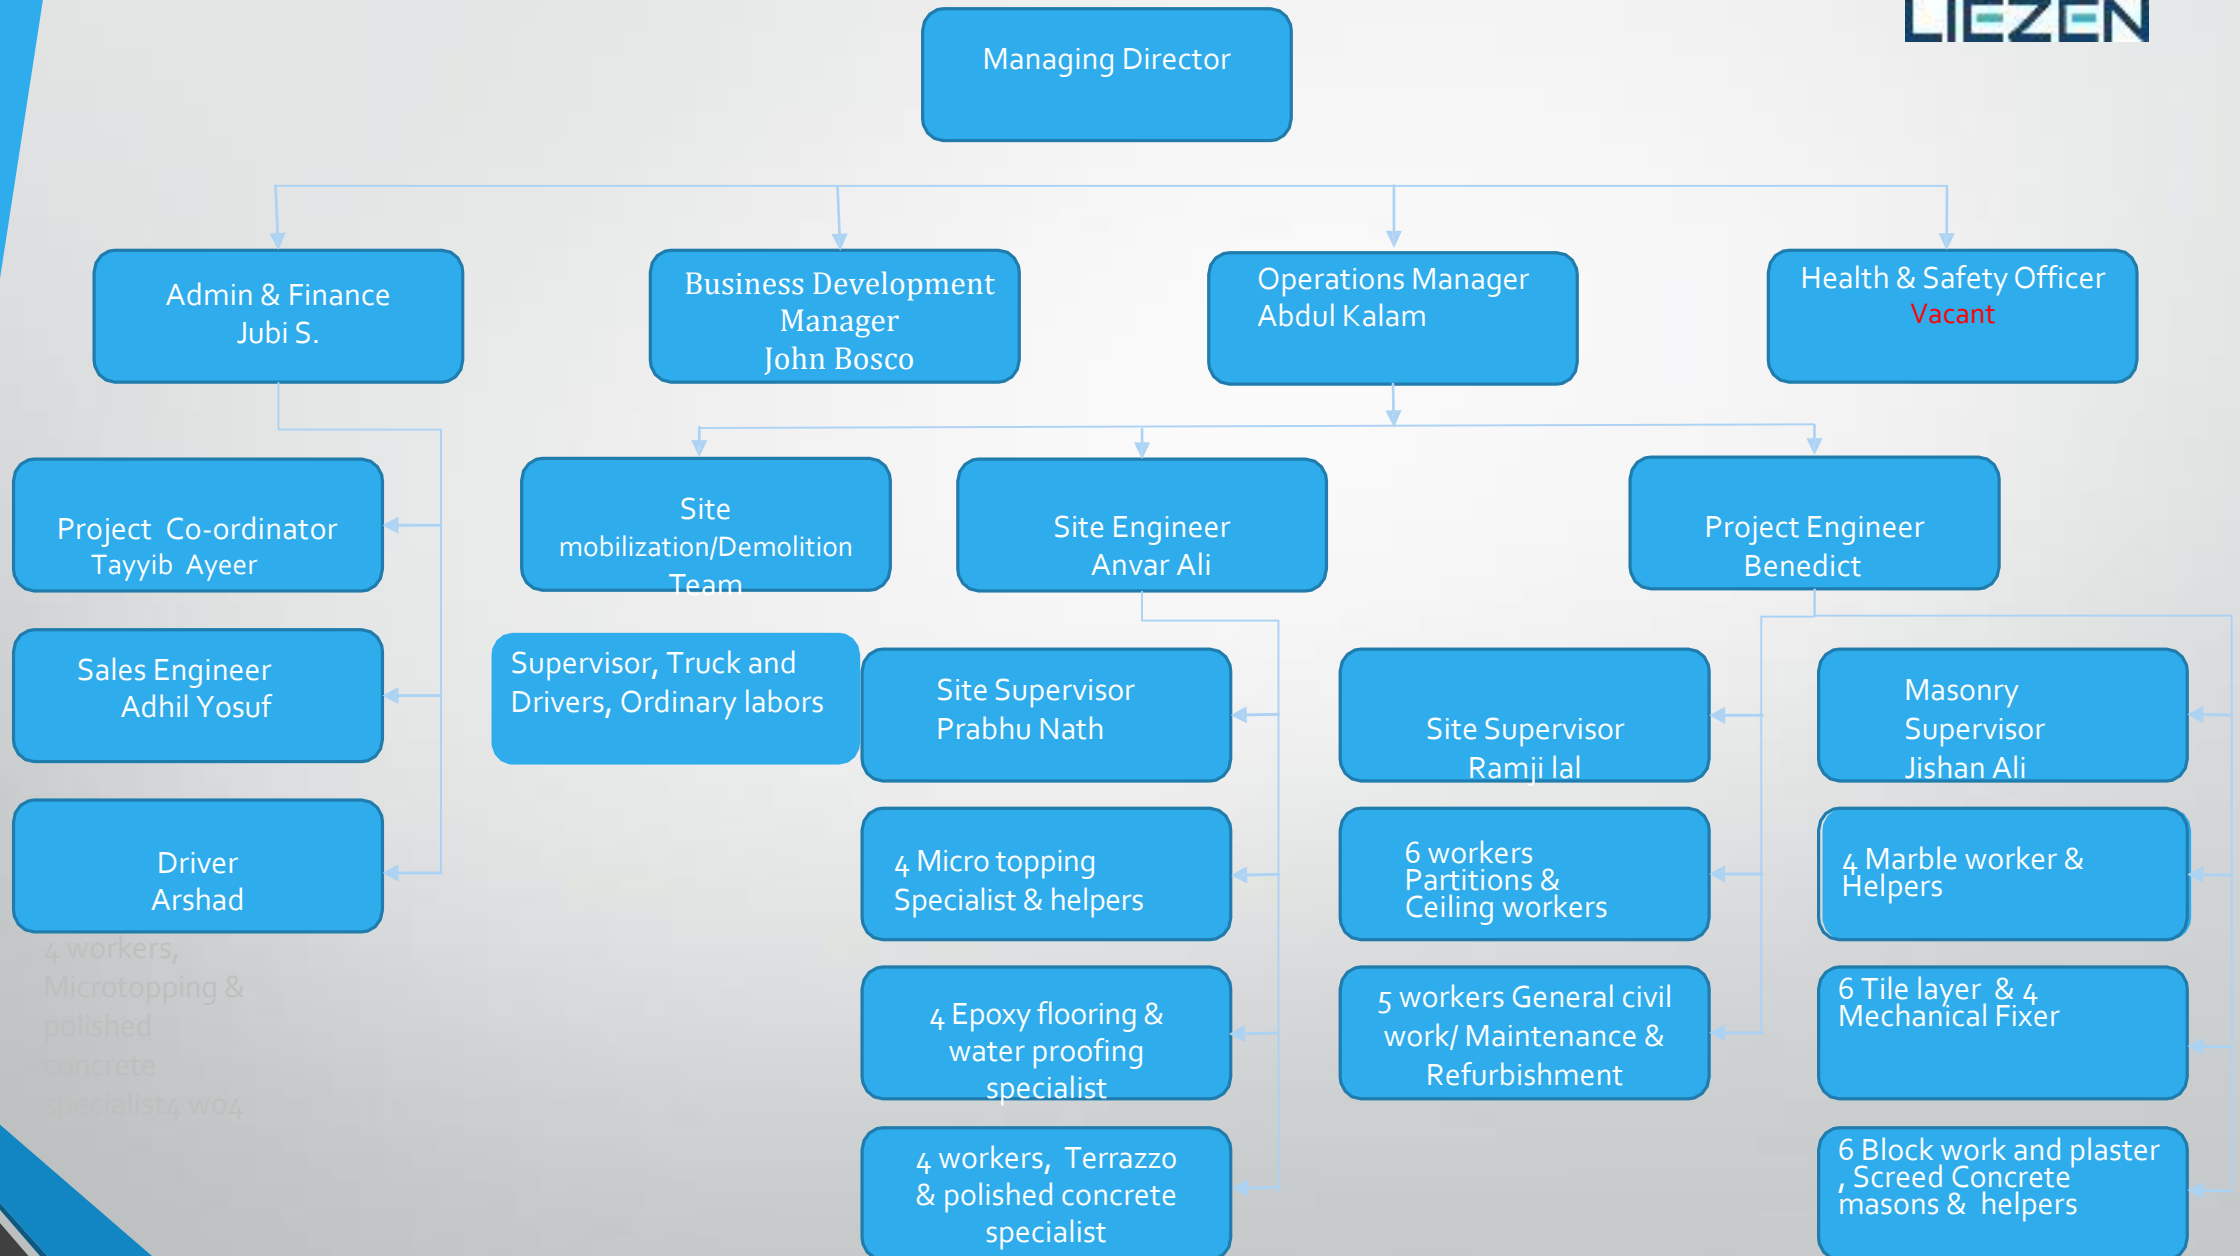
LIEZEN

Managing Director

Admin & Finance
Jubi S.

Business Development Manager
John Bosco

Operations Manager
Abdul Kalam

Health & Safety Officer
Vacant

Project Co-ordinator
Tayyib Ayeer

Sales Engineer
Adhil Yosuf

Driver
Arshad

4 workers, Microtopping & polished concrete specialist4 wo4

Site mobilization/Demolition Team

Supervisor, Truck and Drivers, Ordinary labors

Site Engineer
Anvar Ali

Site Supervisor
Prabhu Nath

4 Micro topping Specialist & helpers

4 Epoxy flooring & water proofing specialist

4 workers, Terrazzo & polished concrete specialist

Project Engineer
Benedict

Site Supervisor
Ramji lal

6 workers Partitions & Ceiling workers

5 workers General civil work/ Maintenance & Refurbishment

Masonry Supervisor
Jishan Ali

4 Marble worker & Helpers

6 Tile layer & 4 Mechanical Fixer

6 Block work and plaster , Screed Concrete masons & helpers